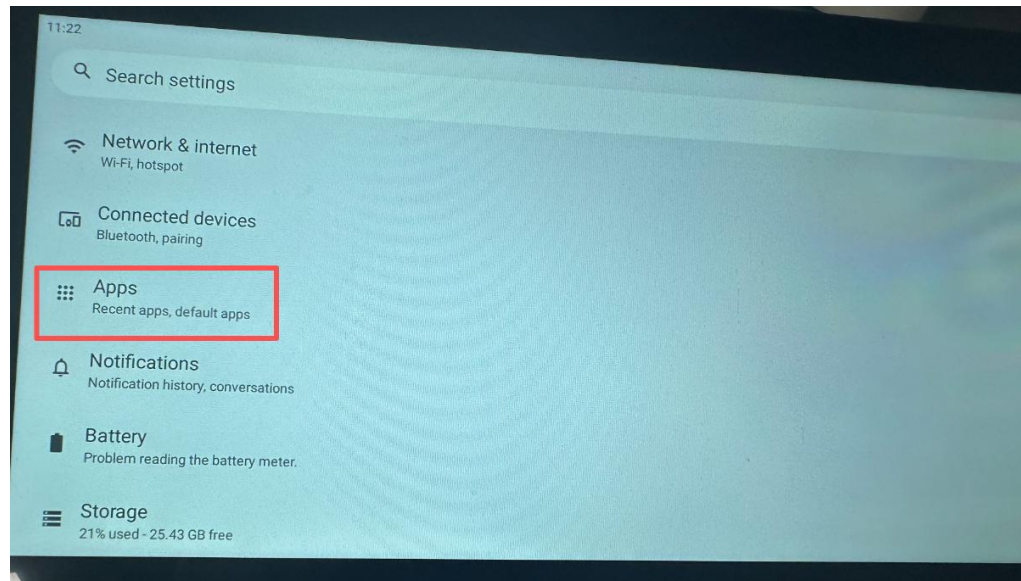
11:22

Search settings

Network & internet
Wi-Fi, hotspot

Connected devices
Bluetooth, pairing

Apps
Recent apps, default apps

Notifications
Notification history, conversations

Battery
Problem reading the battery meter.

Storage
21% used - 25.43 GB free